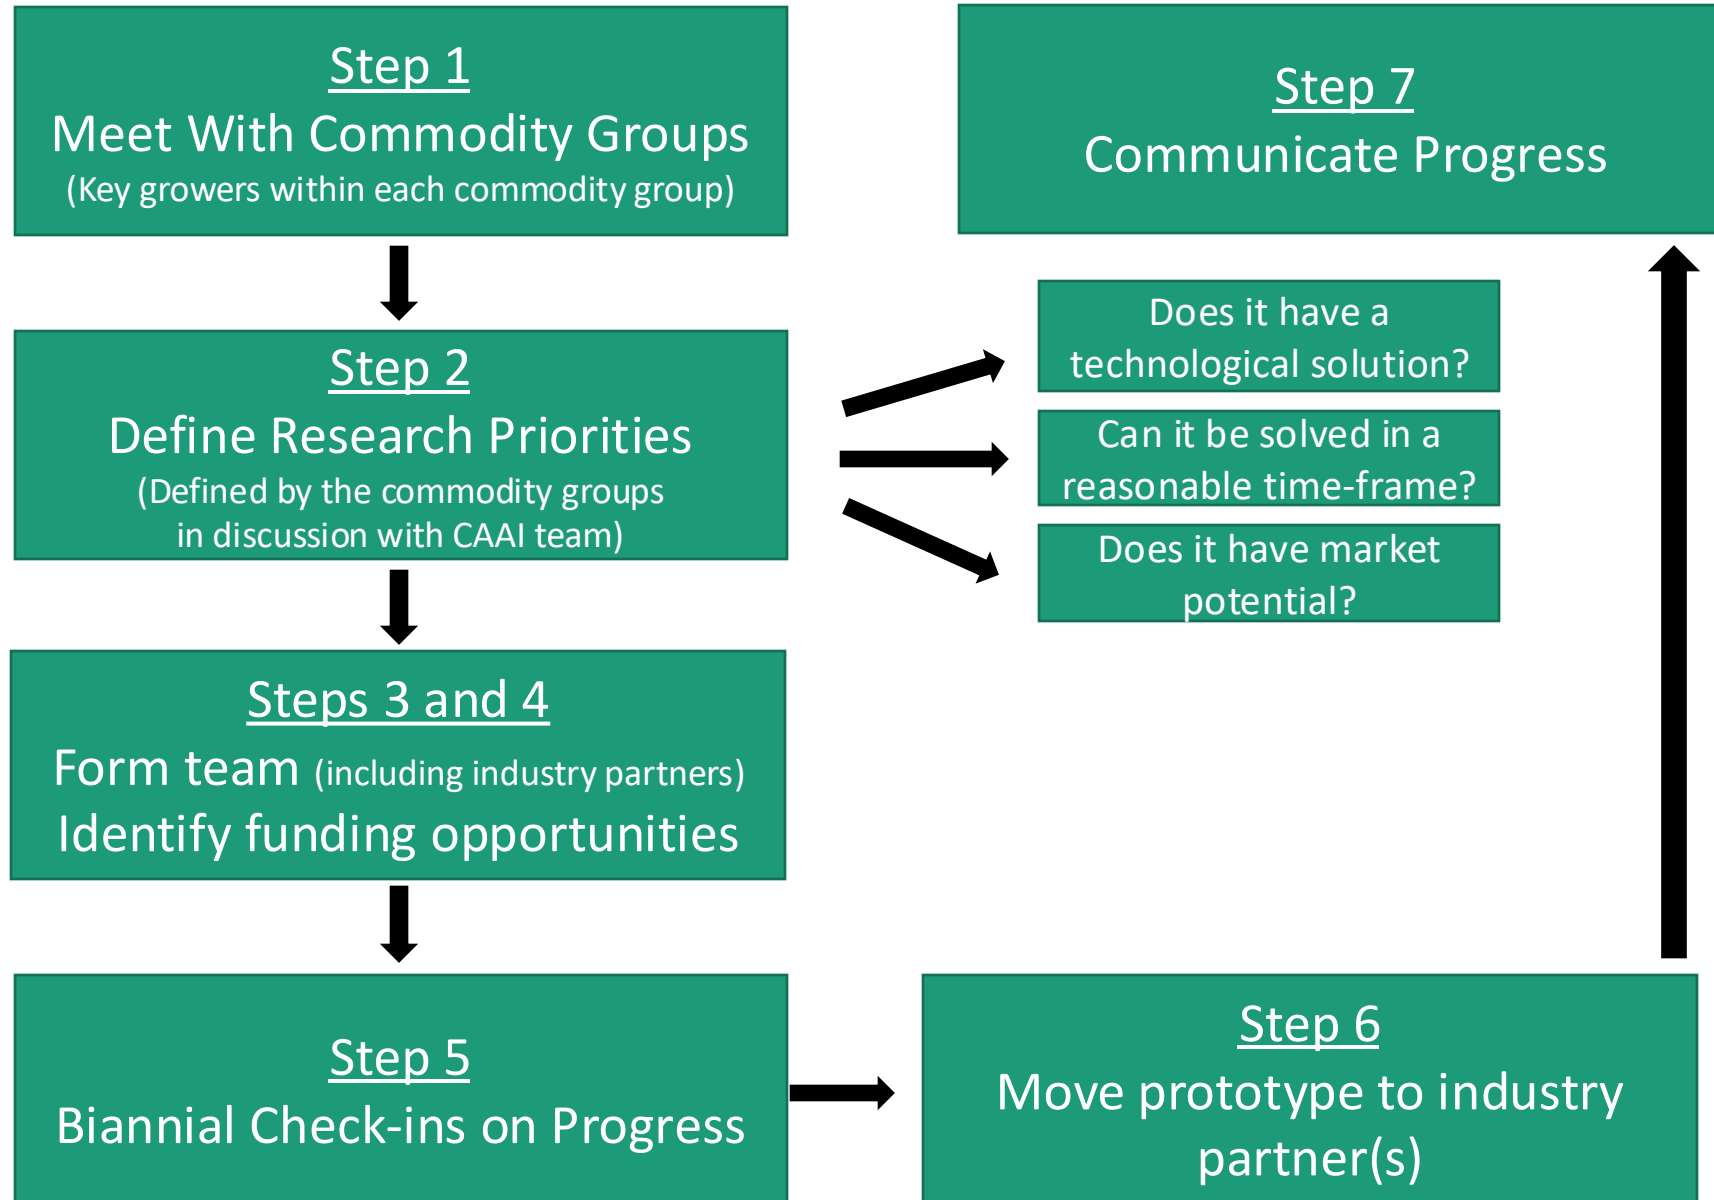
Step 1
Meet With Commodity Groups
(Key growers within each commodity group)

Step 7
Communicate Progress

Step 2
Define Research Priorities
(Defined by the commodity groups in discussion with CAAI team)

Does it have a technological solution?

Can it be solved in a reasonable time-frame?

Does it have market potential?

Steps 3 and 4
Form team (including industry partners)
Identify funding opportunities

Step 5
Biannial Check-ins on Progress

Step 6
Move prototype to industry partner(s)